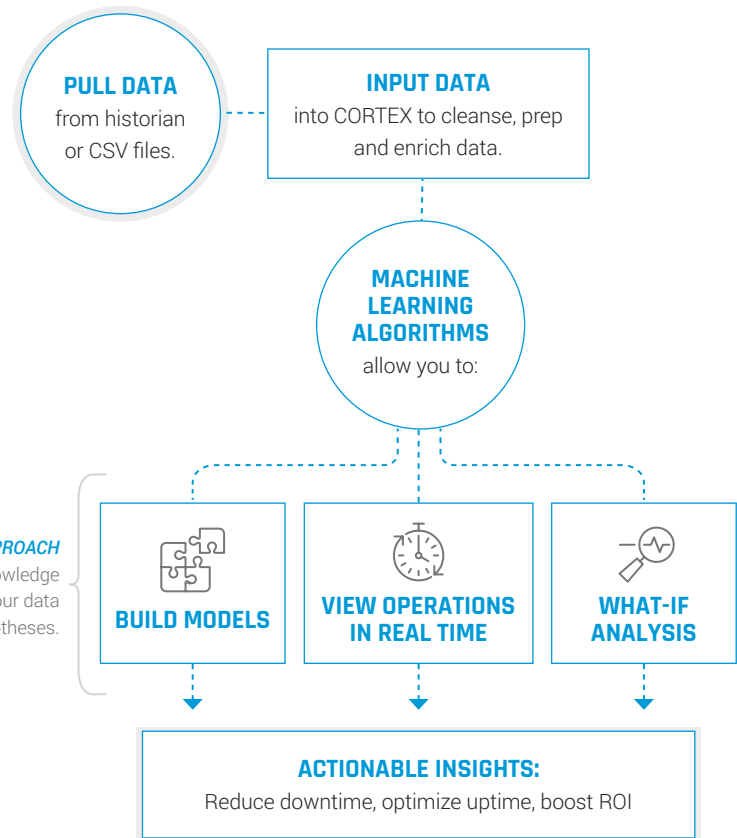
PULL DATA
from historian or CSV files.

INPUT DATA
into CORTEX to cleanse, prep and enrich data.

MACHINE LEARNING ALGORITHMS
allow you to:

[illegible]PROACH
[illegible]owledge
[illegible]ur data
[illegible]theses.

BUILD MODELS

VIEW OPERATIONS IN REAL TIME

WHAT-IF ANALYSIS

ACTIONABLE INSIGHTS:
Reduce downtime, optimize uptime, boost ROI